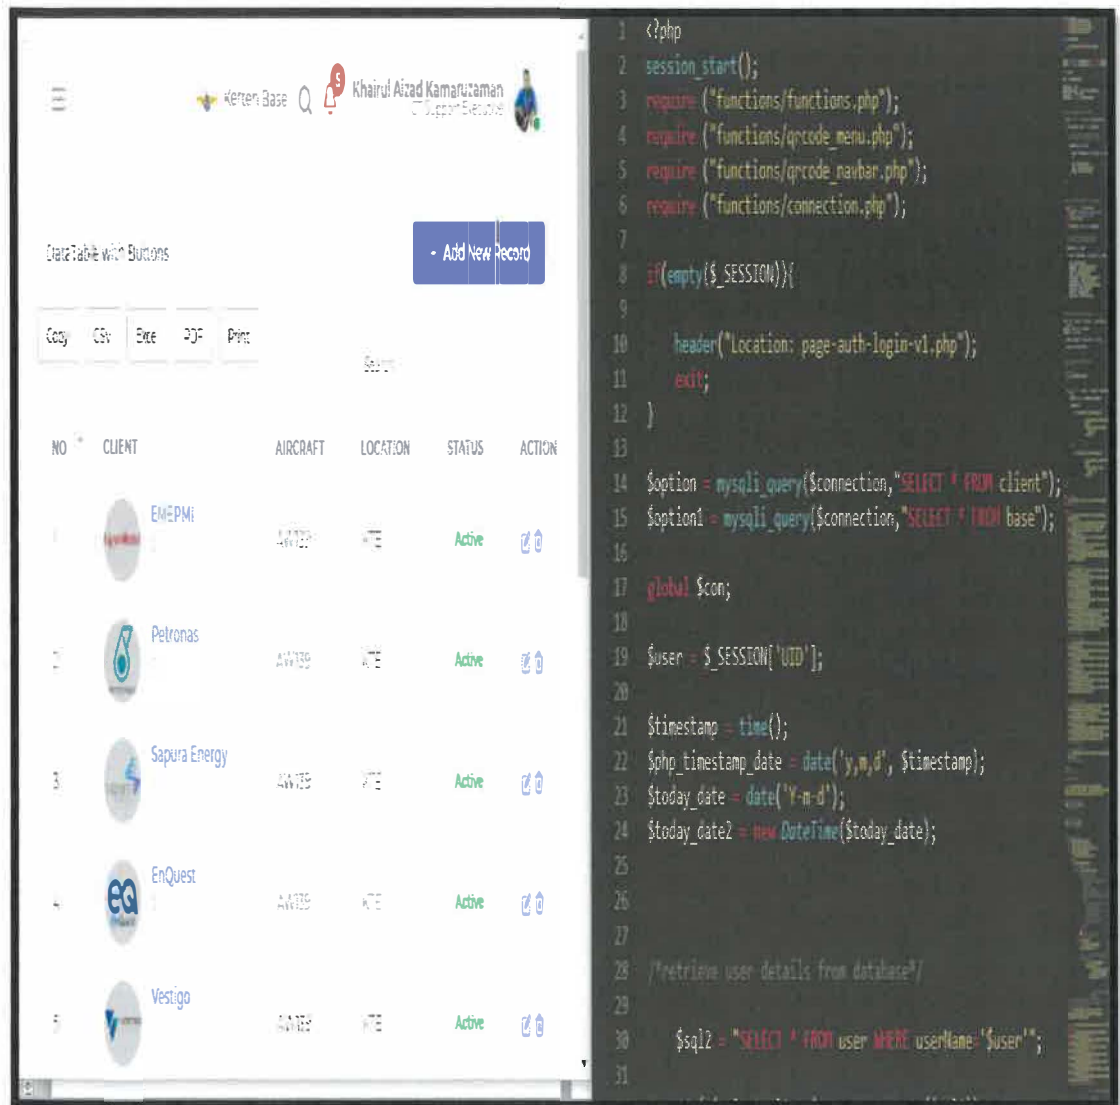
Kerteh Base

5

Khairul Aizad Kamaruzaman
IT Support Executive

DataTable with Buttons

+ Add New Record

Copy CSV Excel PDF Print

Search:

| NO | CLIENT | AIRCRAFT | LOCATION | STATUS | ACTION |
|---|---|---|---|---|---|
| 1 | EMEPMI | AW139 | KTE | Active | |
| 2 | Petronas | AW139 | KTE | Active | |
| 3 | Sapura Energy | AW139 | KTE | Active | |
| 4 | EnQuest | AW139 | KTE | Active | |
| 5 | Vestigo | AW139 | KTE | Active | |

1 <?php
2 session_start();
3 require ("functions/functions.php");
4 require ("functions/qrcode_menu.php");
5 require ("functions/qrcode_navbar.php");
6 require ("functions/connection.php");
7
8 if(empty($_SESSION)){
9
10 header("Location: page-auth-login-v1.php");
11 exit;
12 }
13
14 $option = mysqli_query($connection,"SELECT * FROM client");
15 $option1 = mysqli_query($connection,"SELECT * FROM base");
16
17 global $con;
18
19 $user = $_SESSION['UID'];
20
21 $timestamp = time();
22 $php_timestamp_date = date('y,m,d', $timestamp);
23 $today_date = date('Y-m-d');
24 $today_date2 = new DateTime($today_date);
25
26
27
28 /*retrieve user details from database*/
29
30 $sql2 = "SELECT * FROM user WHERE userName='$user'";
31